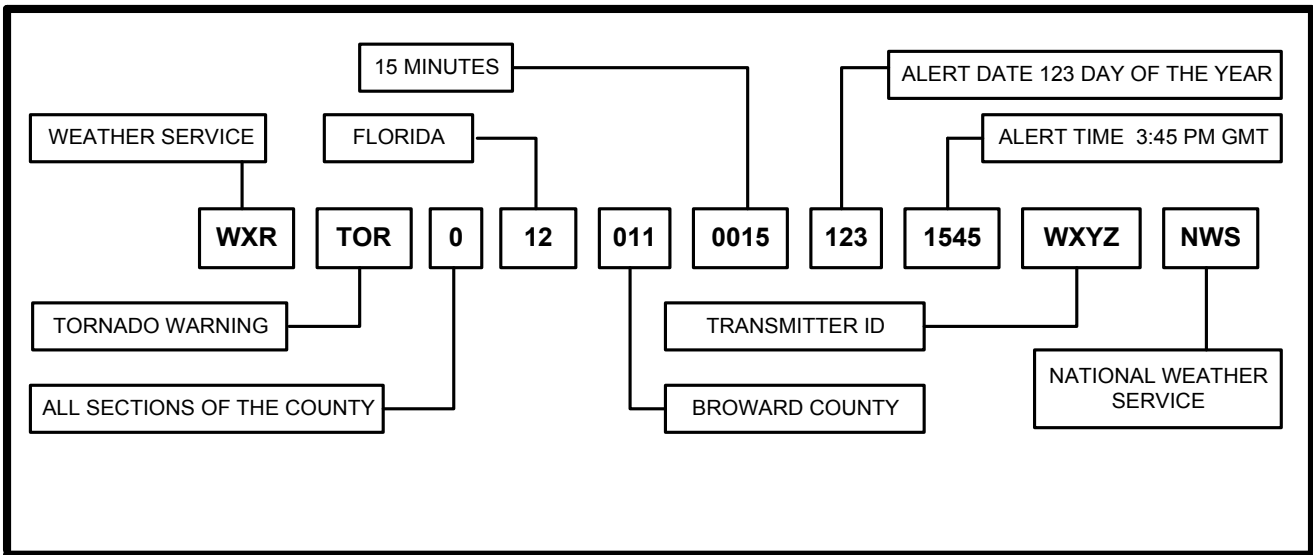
15 MINUTES

ALERT DATE 123 DAY OF THE YEAR

WEATHER SERVICE

FLORIDA

ALERT TIME 3:45 PM GMT

WXR

TOR

0

12

011

0015

123

1545

WXYZ

NWS

TORNADO WARNING

TRANSMITTER ID

NATIONAL WEATHER SERVICE

ALL SECTIONS OF THE COUNTY

BROWARD COUNTY